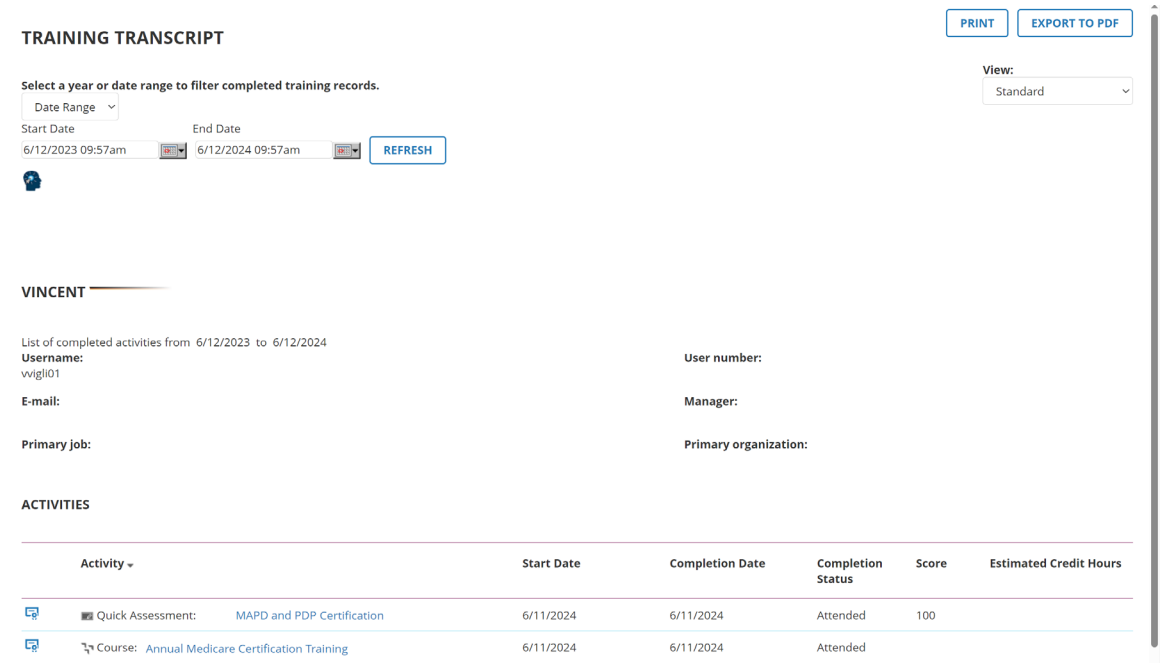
PRINT EXPORT TO PDF

TRAINING TRANSCRIPT

Select a year or date range to filter completed training records.

Date Range

Start Date 6/12/2023 09:57am

End Date 6/12/2024 09:57am

REFRESH

View:

Standard

VINCENT

List of completed activities from 6/12/2023 to 6/12/2024

Username:
vvigli01

User number:

E-mail:

Manager:

Primary job:

Primary organization:

ACTIVITIES

| | Activity | Start Date | Completion Date | Completion Status | Score | Estimated Credit Hours |
|---|---|---|---|---|---|---|
| | Quick Assessment: MAPD and PDP Certification | 6/11/2024 | 6/11/2024 | Attended | 100 | |
| | Course: Annual Medicare Certification Training | 6/11/2024 | 6/11/2024 | Attended | | |